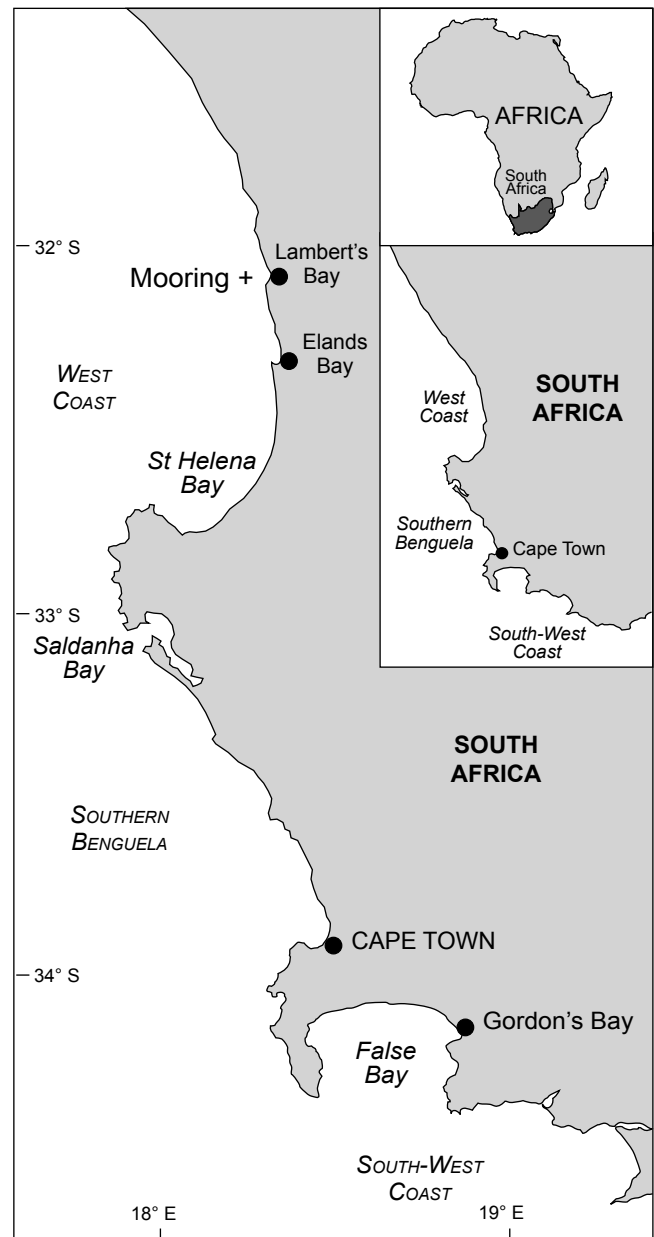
AFRICA
South Africa

32° S
Mooring +
Lambert's Bay
Elands Bay
West Coast
St Helena Bay

SOUTH AFRICA
West Coast
Southern Benguela
Cape Town
South-West Coast

33° S
Saldanha Bay

SOUTH AFRICA
Southern Benguela

CAPE TOWN
34° S
Gordon's Bay
False Bay
South-West Coast

18° E
19° E